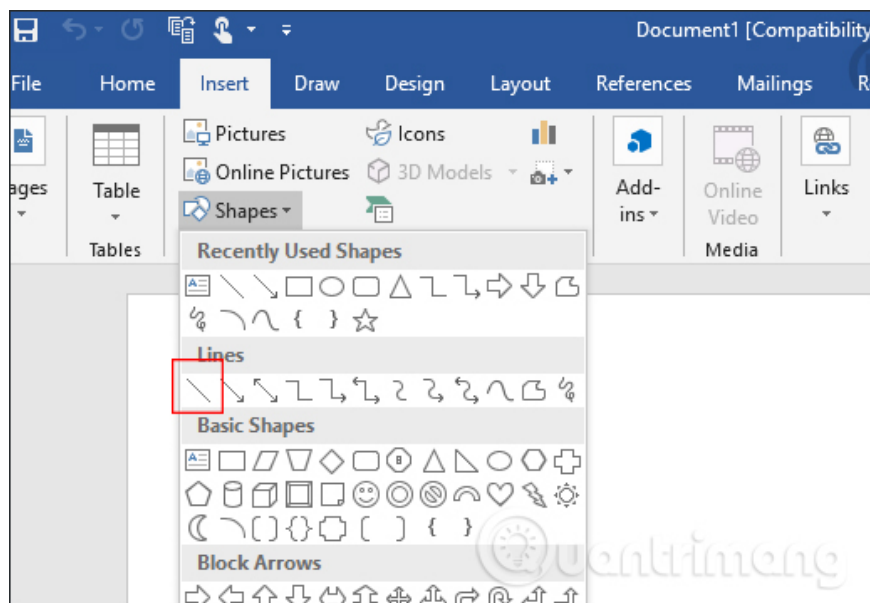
Document1 [Compatibility

File Home Insert Draw Design Layout References Mailings R

ages

Table

Tables

Pictures

Online Pictures

Shapes

Icons

3D Models

Add-ins

Online Video

Media

Links

Recently Used Shapes

{ }

Lines

Basic Shapes

{ }

Block Arrows

uantrimang